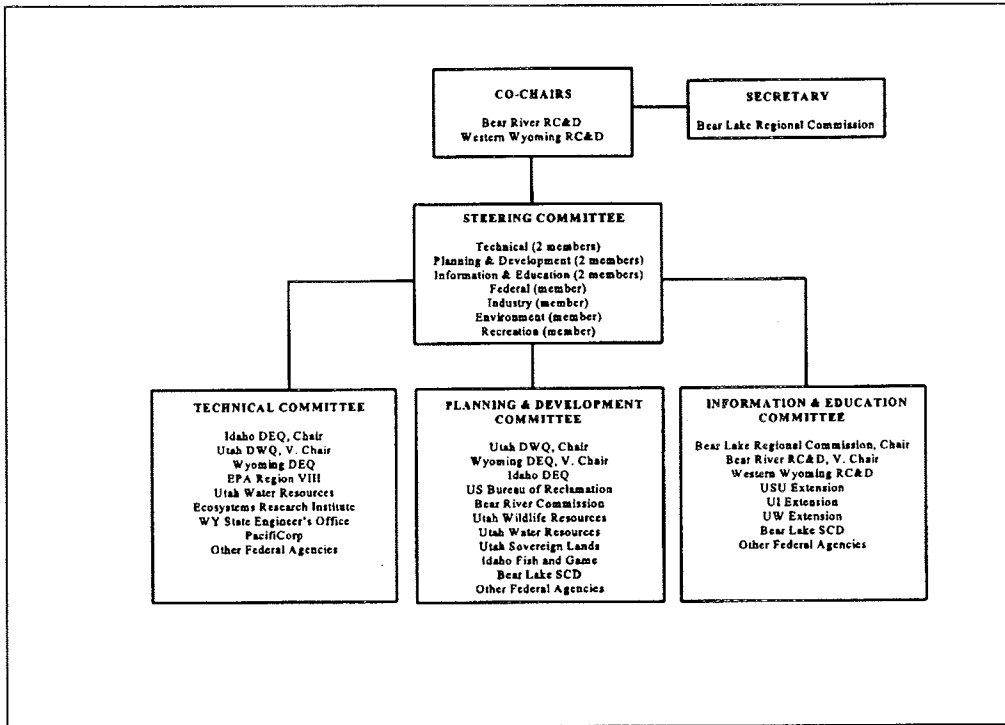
CO-CHAIRS

Bear River RC&D
Western Wyoming RC&D

SECRETARY

Bear Lake Regional Commission

STEERING COMMITTEE

Technical (2 members)
Planning & Development (2 members)
Information & Education (2 members)
Federal (member)
Industry (member)
Environment (member)
Recreation (member)

TECHNICAL COMMITTEE

Idaho DEQ, Chair
Utah DWQ, V. Chair
Wyoming DEQ
EPA Region VIII
Utah Water Resources
Ecosystems Research Institute
WY State Engineer's Office
PacifiCorp
Other Federal Agencies

PLANNING & DEVELOPMENT COMMITTEE

Utah DWQ, Chair
Wyoming DEQ, V. Chair
Idaho DEQ
US Bureau of Reclamation
Bear River Commission
Utah Wildlife Resources
Utah Water Resources
Utah Sovereign Lands
Idaho Fish and Game
Bear Lake SCD
Other Federal Agencies

INFORMATION & EDUCATION COMMITTEE

Bear Lake Regional Commission, Chair
Bear River RC&D, V. Chair
Western Wyoming RC&D
USU Extension
UI Extension
UW Extension
Bear Lake SCD
Other Federal Agencies